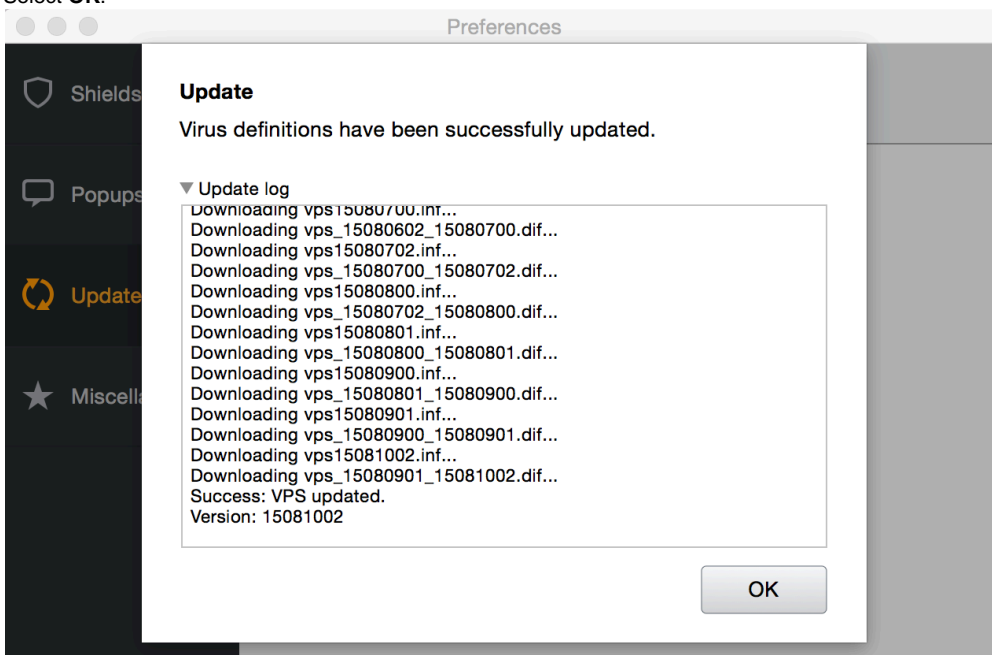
Select **OK**.

Preferences

Shields

Popups

Update

Miscella

Update

Virus definitions have been successfully updated.

▼ Update log

Downloading vps15080700.inf...
Downloading vps_15080602_15080700.dif...
Downloading vps15080702.inf...
Downloading vps_15080700_15080702.dif...
Downloading vps15080800.inf...
Downloading vps_15080702_15080800.dif...
Downloading vps15080801.inf...
Downloading vps_15080800_15080801.dif...
Downloading vps15080900.inf...
Downloading vps_15080801_15080900.dif...
Downloading vps15080901.inf...
Downloading vps_15080900_15080901.dif...
Downloading vps15081002.inf...
Downloading vps_15080901_15081002.dif...
Success: VPS updated.
Version: 15081002

OK